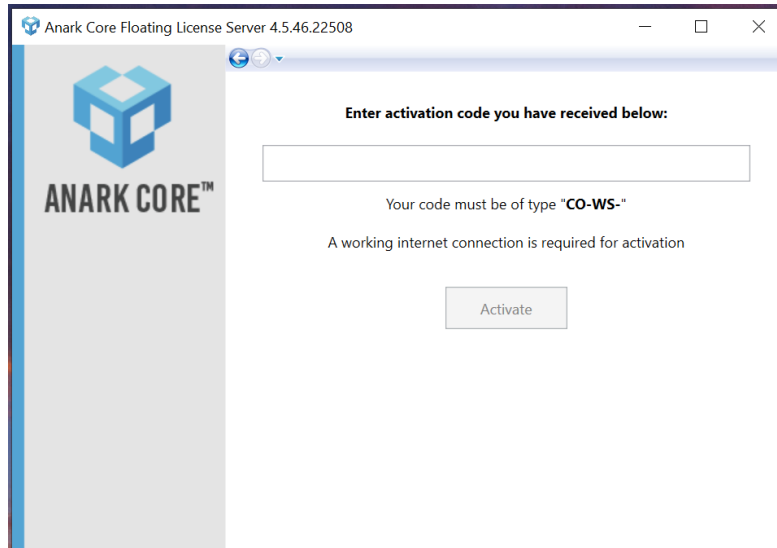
Anark Core Floating License Server 4.5.46.22508

ANARK CORE™

Enter activation code you have received below:

Your code must be of type "**CO-WS-**"

A working internet connection is required for activation

Activate